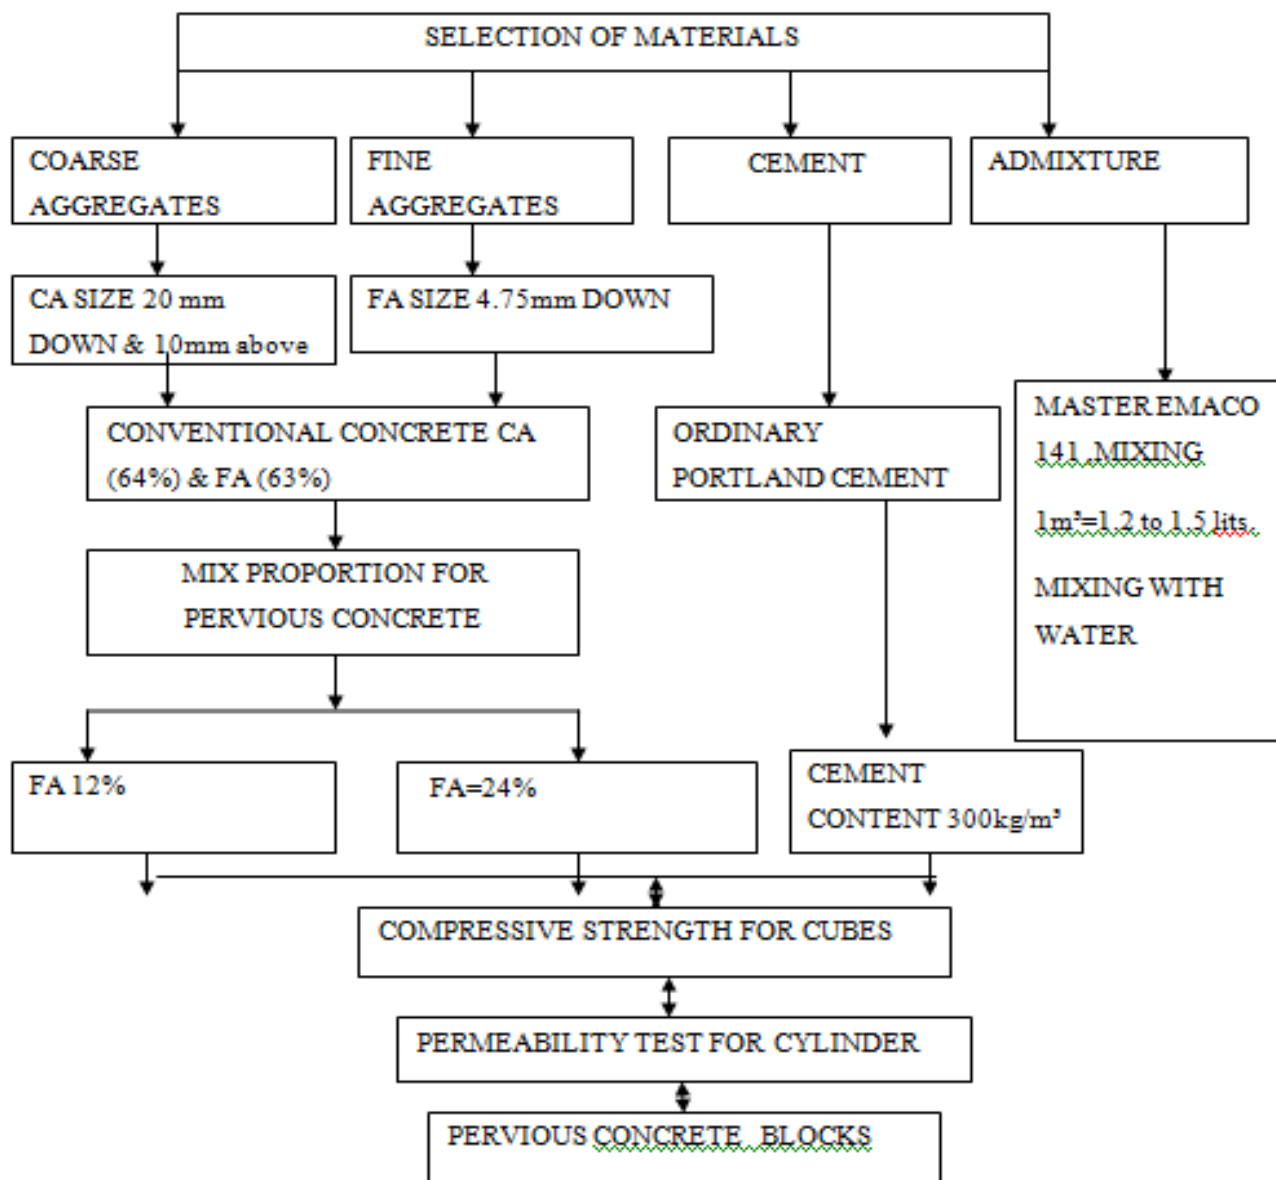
SELECTION OF MATERIALS

COARSE AGGREGATES

FINE AGGREGATES

CEMENT

ADMIXTURE

CA SIZE 20 mm DOWN & 10mm above

FA SIZE 4.75mm DOWN

CONVENTIONAL CONCRETE CA (64%) & FA (63%)

ORDINARY PORTLAND CEMENT

MASTER EMACO 141, MIXING

1m³=1.2 to 1.5 lits.

MIXING WITH WATER

MIX PROPORTION FOR PERVIOUS CONCRETE

FA 12%

FA=24%

CEMENT CONTENT 300kg/m³

COMPRESSIVE STRENGTH FOR CUBES

PERMEABILITY TEST FOR CYLINDER

PERVIOUS CONCRETE BLOCKS